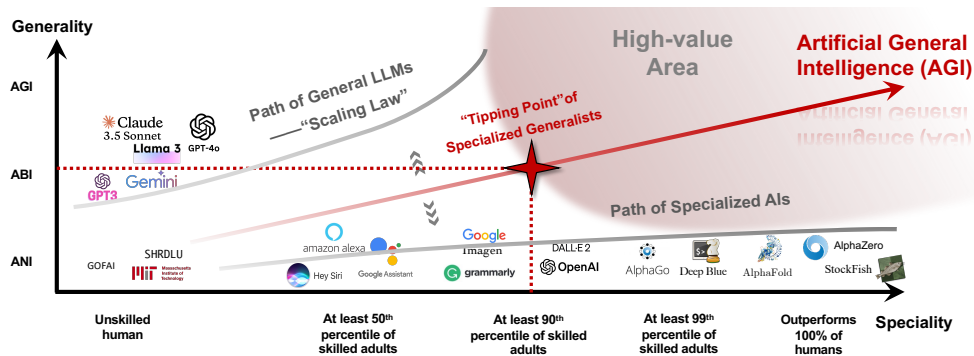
Generality

AGI

ABI

ANI

High-value Area

Artificial General Intelligence (AGI)

Path of General LLMs ——"Scaling Law"

"Tipping Point" of Specialized Generalists

Path of Specialized AIs

Claude 3.5 Sonnet

Llama 3

GPT-4o

GPT3

Gemini

GOFAI

SHRDLU

MIT Massachusetts Institute of Technology

amazon alexa

Hey Siri

Google Assistant

Google Imagen

grammarly

DALL·E 2

OpenAI

AlphaGo

Deep Blue

AlphaFold

AlphaZero

StockFish

Unskilled human

At least 50th percentile of skilled adults

At least 90th percentile of skilled adults

At least 99th percentile of skilled adults

Outperforms 100% of humans

Speciality